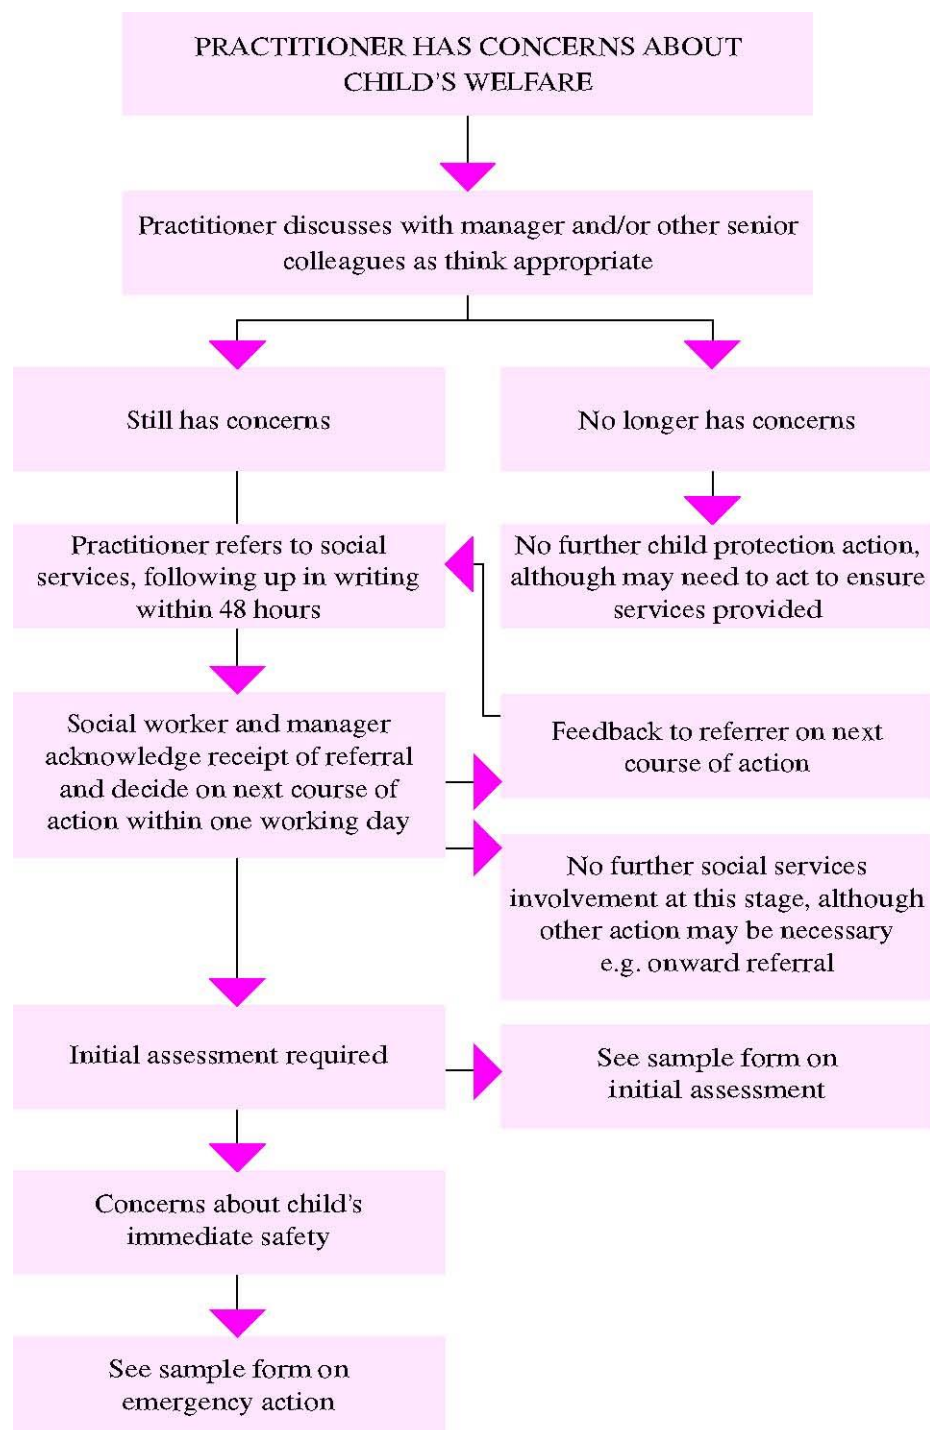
PRACTITIONER HAS CONCERNS ABOUT CHILD'S WELFARE

Practitioner discusses with manager and/or other senior colleagues as think appropriate

Still has concerns

No longer has concerns

Practitioner refers to social services, following up in writing within 48 hours

No further child protection action, although may need to act to ensure services provided

Social worker and manager acknowledge receipt of referral and decide on next course of action within one working day

Feedback to referrer on next course of action

No further social services involvement at this stage, although other action may be necessary e.g. onward referral

Initial assessment required

See sample form on initial assessment

Concerns about child's immediate safety

See sample form on emergency action